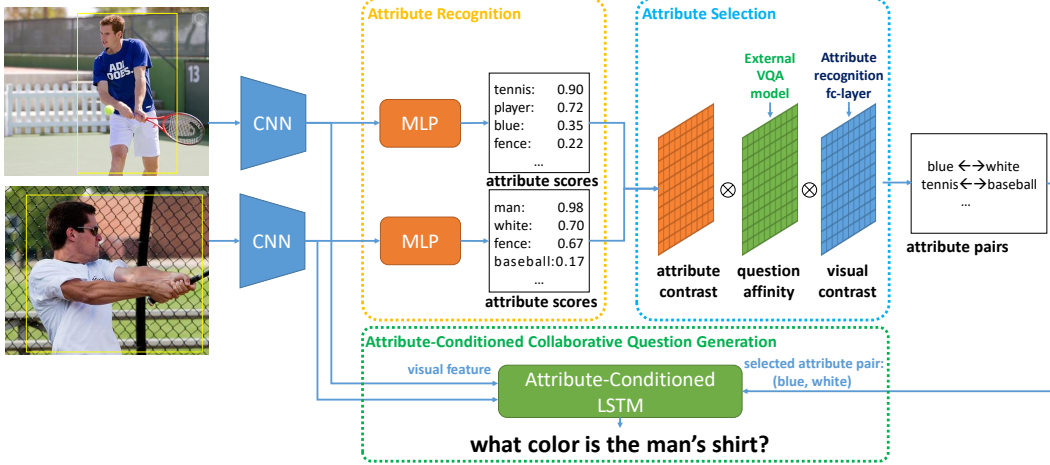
ADI DOES

13

CNN

CNN

Attribute Recognition

MLP

MLP

tennis: 0.90
player: 0.72
blue: 0.35
fence: 0.22
...

attribute scores

man: 0.98
white: 0.70
fence: 0.67
baseball: 0.17
...

attribute scores

Attribute Selection

External VQA model

Attribute recognition fc-layer

$\otimes$

$\otimes$

attribute contrast

question affinity

visual contrast

blue $\leftrightarrow$ white
tennis $\leftrightarrow$ baseball
...

attribute pairs

Attribute-Conditioned Collaborative Question Generation

visual feature

selected attribute pair: (blue, white)

Attribute-Conditioned LSTM

what color is the man's shirt?